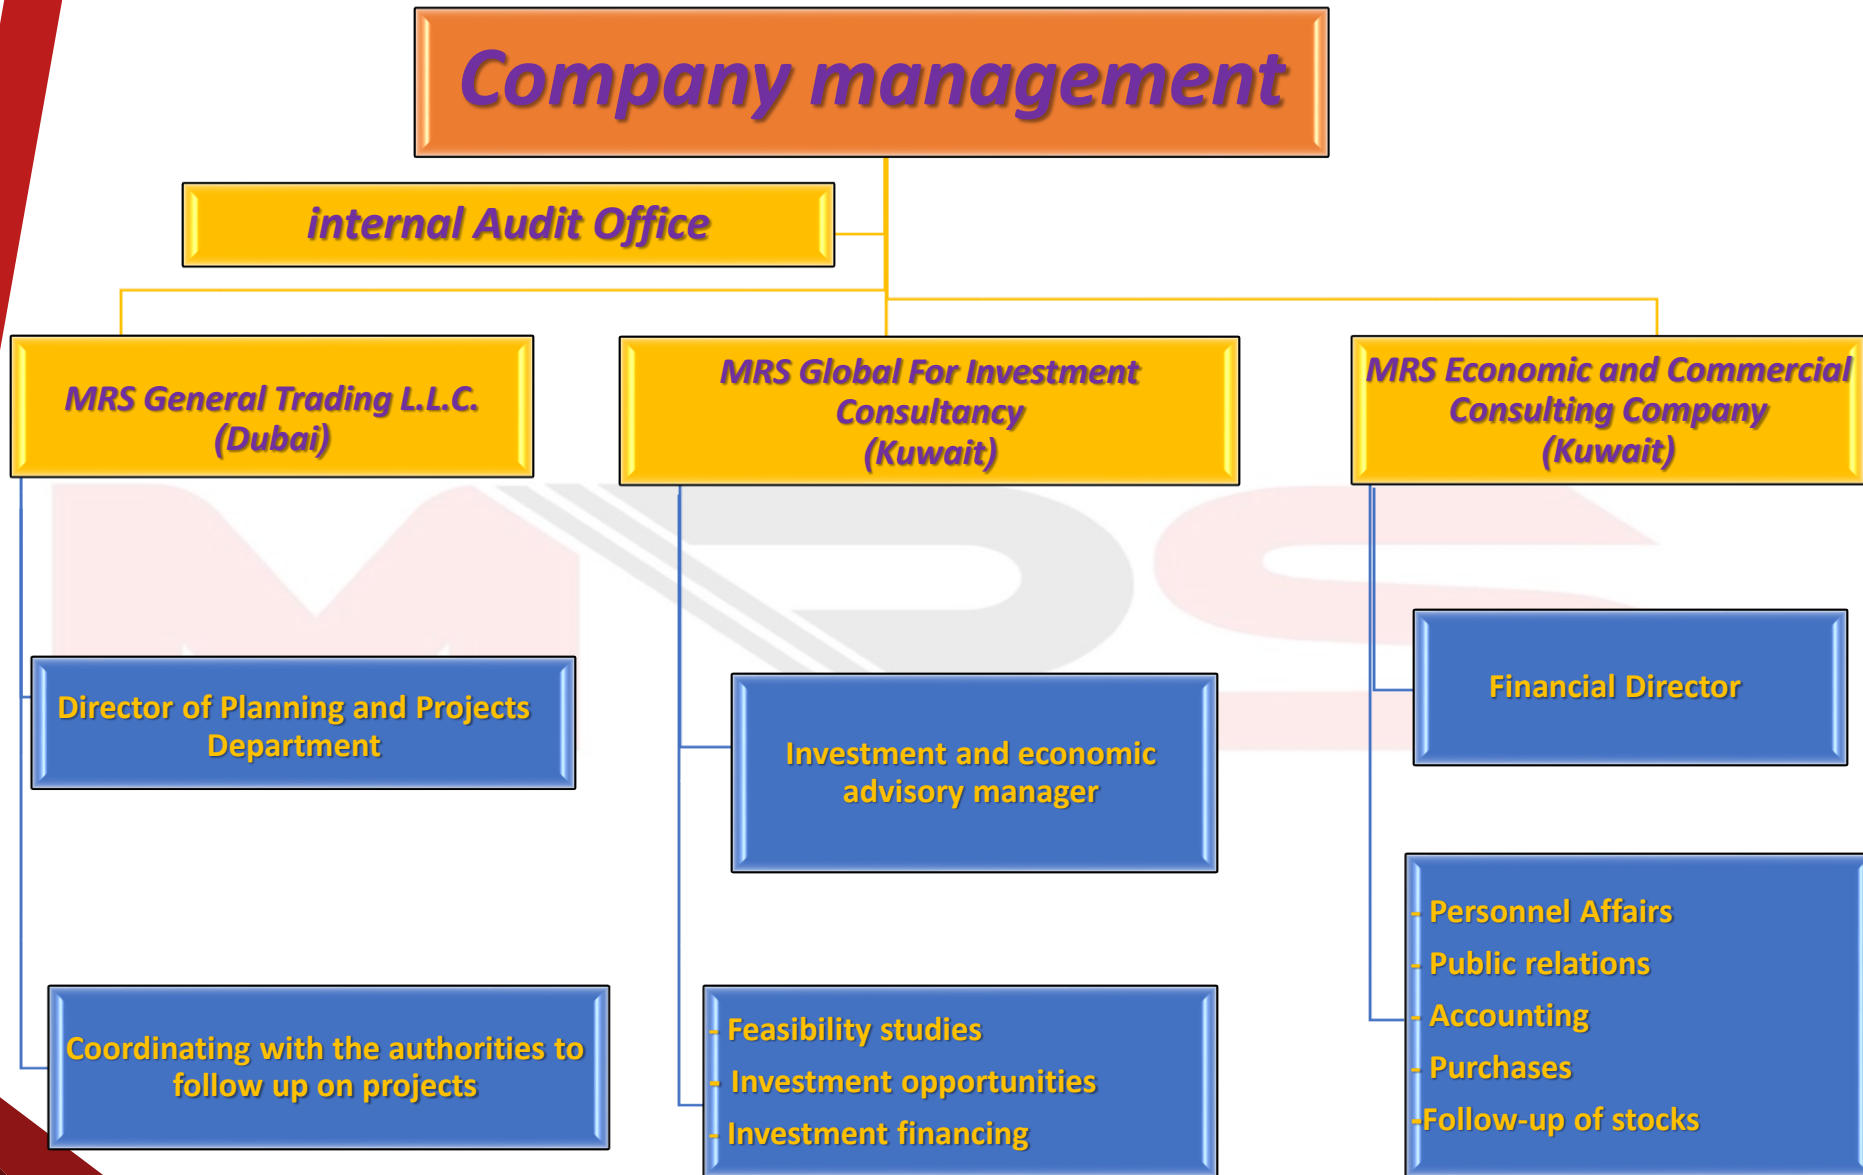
Company management

internal Audit Office

MRS General Trading L.L.C. (Dubai)

MRS Global For Investment Consultancy (Kuwait)

MRS Economic and Commercial Consulting Company (Kuwait)

Director of Planning and Projects Department

Coordinating with the authorities to follow up on projects

Investment and economic advisory manager

- Feasibility studies
- Investment opportunities
- Investment financing

Financial Director

- Personnel Affairs
- Public relations
- Accounting
- Purchases
-Follow-up of stocks